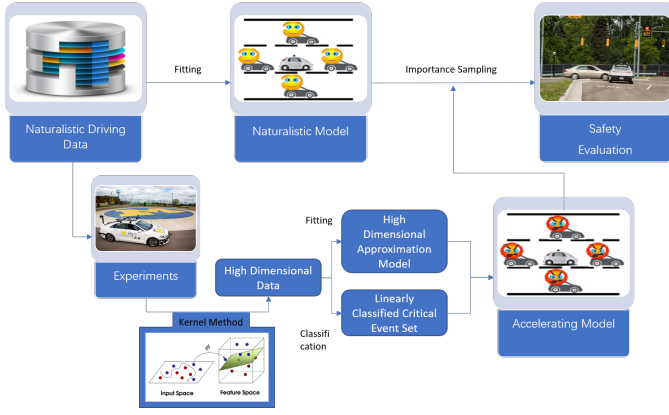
Naturalistic Driving Data

Fitting

Naturalistic Model

Importance Sampling

Safety Evaluation

Experiments

High Dimensional Data

Fitting

High Dimensional Approximation Model

Linearly Classified Critical Event Set

Classification

Accelerating Model

Kernel Method

$\phi$

Input Space

Feature Space